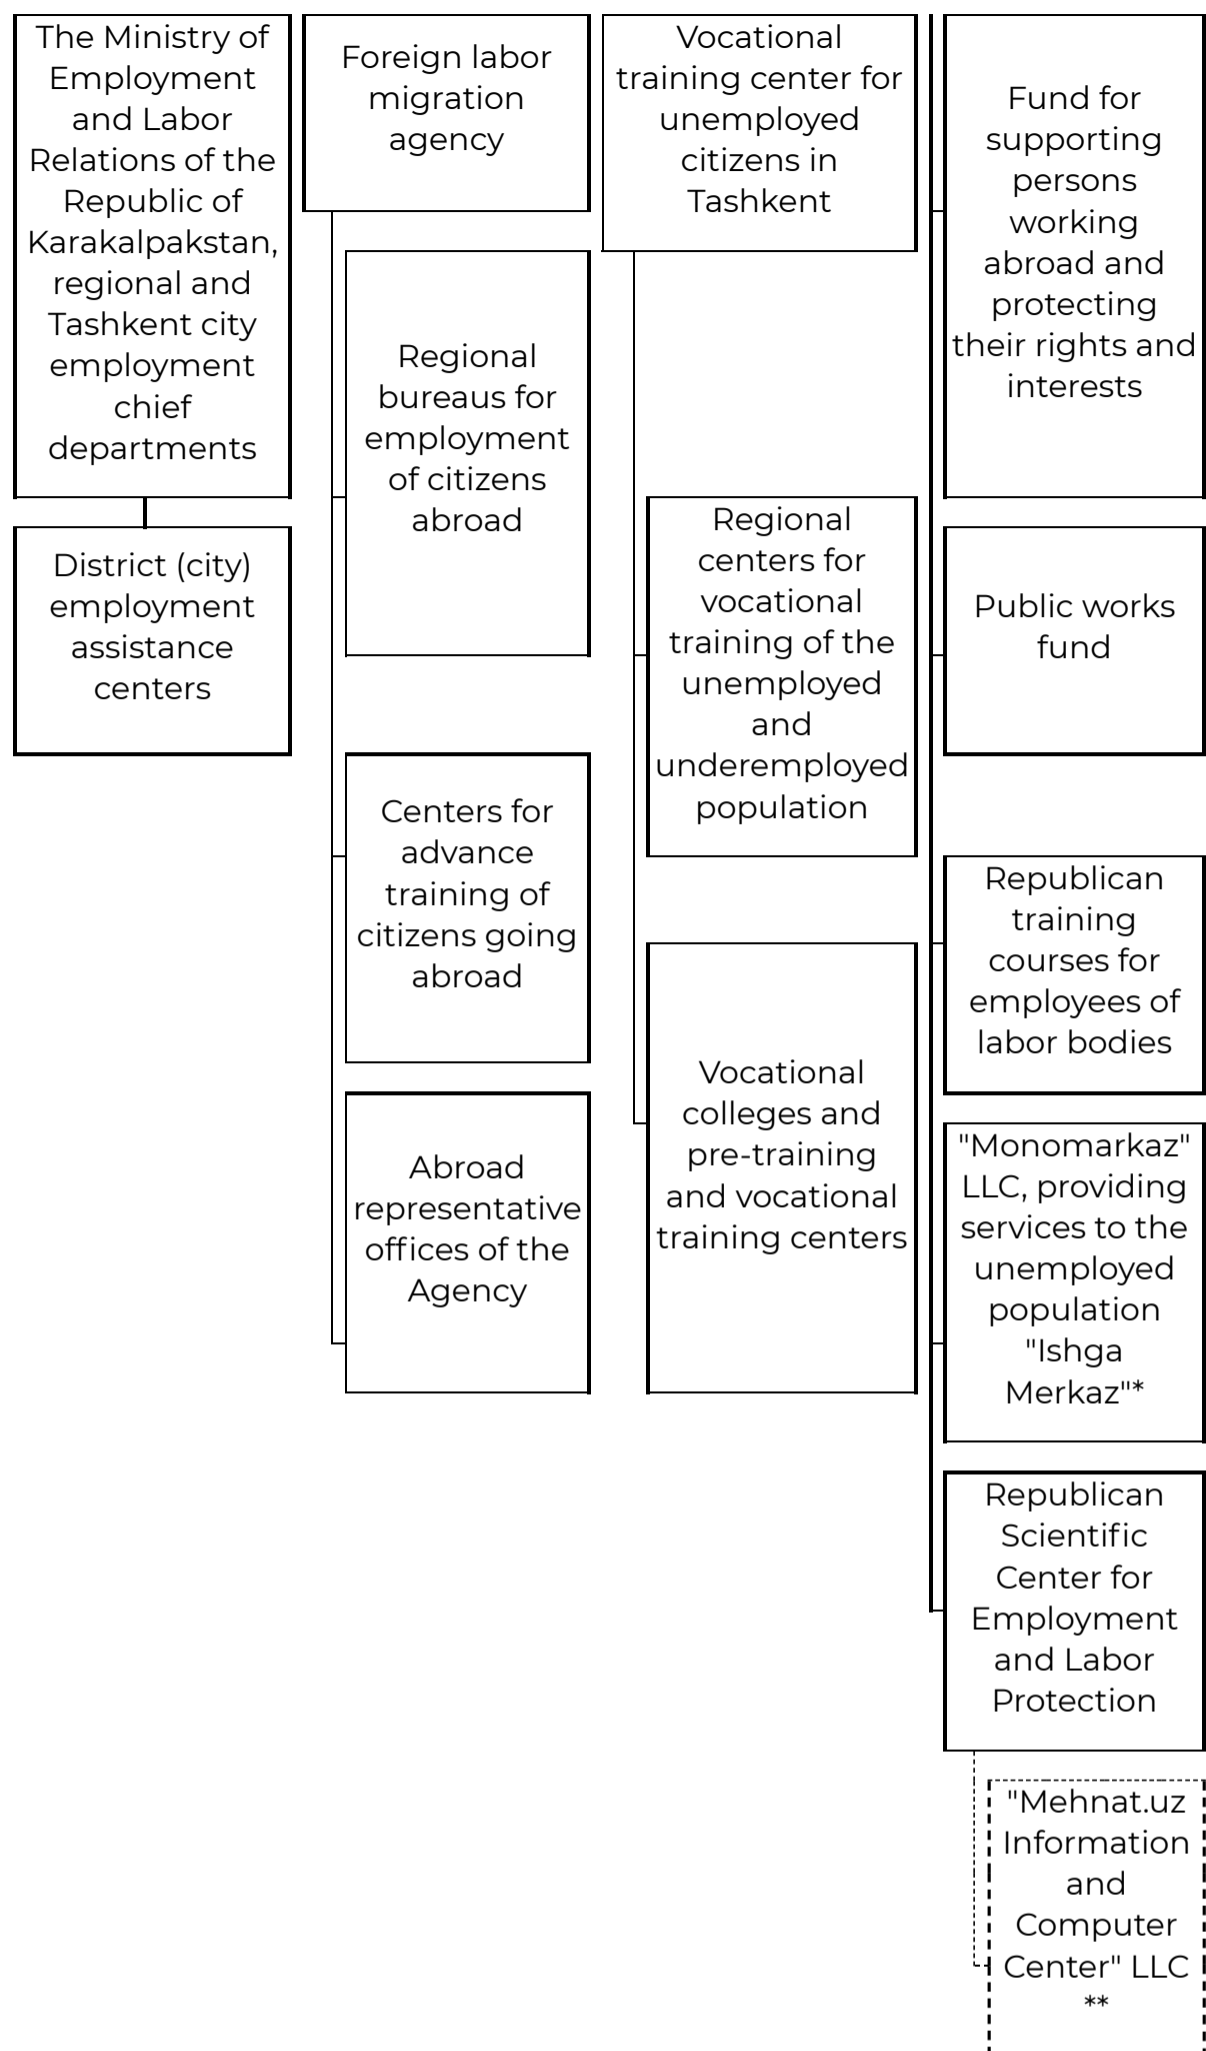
The Ministry of Employment and Labor Relations of the Republic of Karakalpakstan, regional and Tashkent city employment chief departments

District (city) employment assistance centers

Foreign labor migration agency

Regional bureaus for employment of citizens abroad

Centers for advance training of citizens going abroad

Abroad representative offices of the Agency

Vocational training center for unemployed citizens in Tashkent

Regional centers for vocational training of the unemployed and underemployed population

Vocational colleges and pre-training and vocational training centers

Fund for supporting persons working abroad and protecting their rights and interests

Public works fund

Republican training courses for employees of labor bodies

"Monomarkaz" LLC, providing services to the unemployed population "Ishga Merkaz"*

Republican Scientific Center for Employment and Labor Protection

"Mehnat.uz Information and Computer Center" LLC **